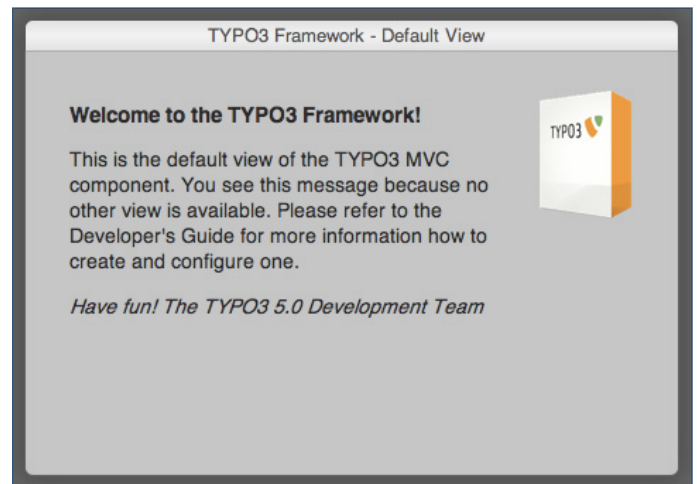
TYPO3 Framework - Default View

Welcome to the TYPO3 Framework!

This is the default view of the TYPO3 MVC component. You see this message because no other view is available. Please refer to the Developer's Guide for more information how to create and configure one.

Have fun! The TYPO3 5.0 Development Team

TYPO3